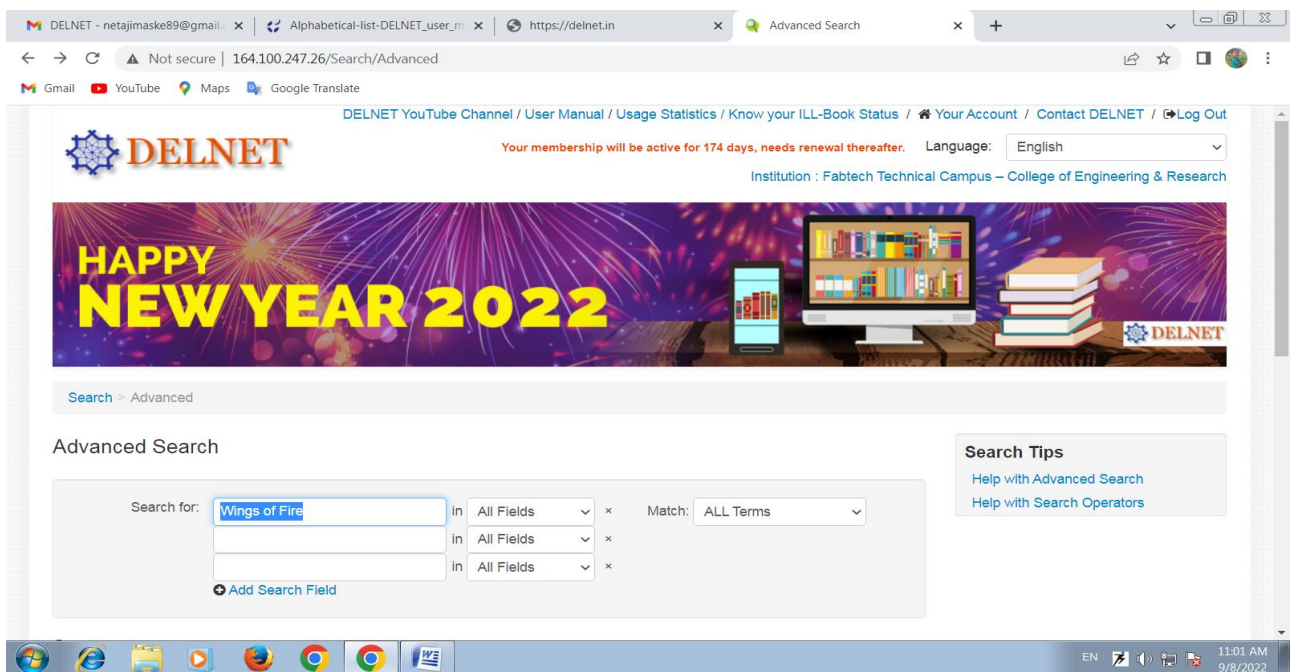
DELNET - netajimaske89@gmail. ×
Alphabetical-list-DELNET_user_m ×
https://delnet.in ×
Advanced Search ×
+

Not secure | 164.100.247.26/Search/Advanced

Gmail YouTube Maps Google Translate

DELNET YouTube Channel / User Manual / Usage Statistics / Know your ILL-Book Status / Your Account / Contact DELNET / Log Out

DELNET

Your membership will be active for 174 days, needs renewal thereafter. Language: English

Institution : Fabtech Technical Campus – College of Engineering & Research

HAPPY NEW YEAR 2022

DELNET

Search > Advanced

Advanced Search

Search for: Wings of Fire in All Fields × Match: ALL Terms
in All Fields ×
in All Fields ×
Add Search Field

Search Tips
Help with Advanced Search
Help with Search Operators

EN 11:01 AM 9/8/2022